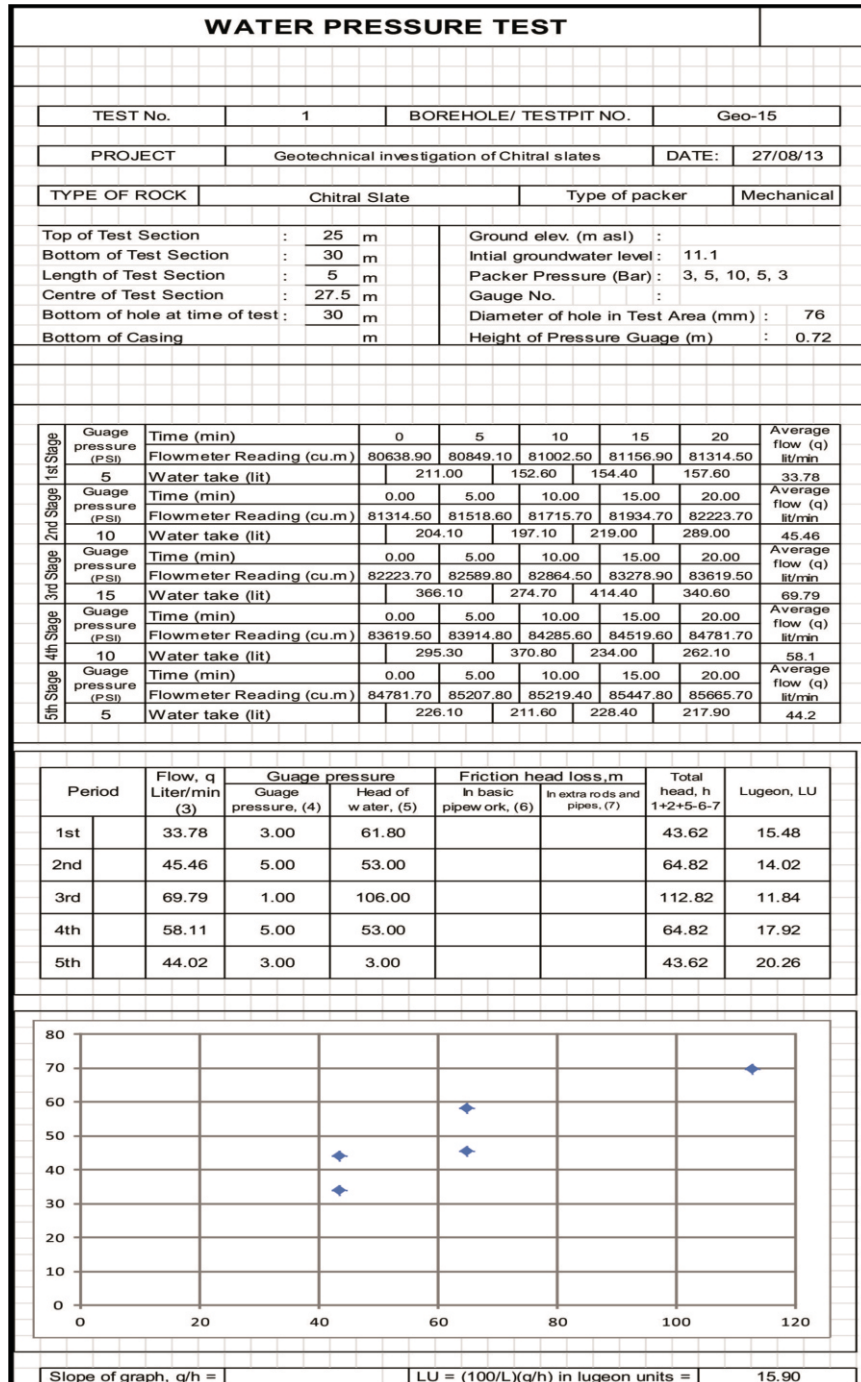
WATER PRESSURE TEST

| TEST No. | 1 | BOREHOLE/ TESTPIT NO. | Geo-15 |
|---|---|---|---|

| PROJECT | Geotechnical investigation of Chitral slates | DATE: | 27/08/13 |
|---|---|---|---|

| TYPE OF ROCK | Chitral Slate | Type of packer | Mechanical |
|---|---|---|---|

Top of Test Section : 25 m
Bottom of Test Section : 30 m
Length of Test Section : 5 m
Centre of Test Section : 27.5 m
Bottom of hole at time of test : 30 m
Bottom of Casing m

Ground elev. (m asl) :
Intial groundwater level : 11.1
Packer Pressure (Bar) : 3, 5, 10, 5, 3
Gauge No. :
Diameter of hole in Test Area (mm) : 76
Height of Pressure Guage (m) : 0.72

| Stage | Guage pressure (PSI) | | | | | | | Average flow (q) lit/min |
|---|---|---|---|---|---|---|---|---|
| 1st Stage | Guage pressure (PSI) | Time (min) | 0 | 5 | 10 | 15 | 20 | Average flow (q) lit/min |
| | | Flowmeter Reading (cu.m) | 80638.90 | 80849.10 | 81002.50 | 81156.90 | 81314.50 | |
| | 5 | Water take (lit) | | 211.00 | 152.60 | 154.40 | 157.60 | 33.78 |
| 2nd Stage | Guage pressure (PSI) | Time (min) | 0.00 | 5.00 | 10.00 | 15.00 | 20.00 | Average flow (q) lit/min |
| | | Flowmeter Reading (cu.m) | 81314.50 | 81518.60 | 81715.70 | 81934.70 | 82223.70 | |
| | 10 | Water take (lit) | | 204.10 | 197.10 | 219.00 | 289.00 | 45.46 |
| 3rd Stage | Guage pressure (PSI) | Time (min) | 0.00 | 5.00 | 10.00 | 15.00 | 20.00 | Average flow (q) lit/min |
| | | Flowmeter Reading (cu.m) | 82223.70 | 82589.80 | 82864.50 | 83278.90 | 83619.50 | |
| | 15 | Water take (lit) | | 366.10 | 274.70 | 414.40 | 340.60 | 69.79 |
| 4th Stage | Guage pressure (PSI) | Time (min) | 0.00 | 5.00 | 10.00 | 15.00 | 20.00 | Average flow (q) lit/min |
| | | Flowmeter Reading (cu.m) | 83619.50 | 83914.80 | 84285.60 | 84519.60 | 84781.70 | |
| | 10 | Water take (lit) | | 295.30 | 370.80 | 234.00 | 262.10 | 58.1 |
| 5th Stage | Guage pressure (PSI) | Time (min) | 0.00 | 5.00 | 10.00 | 15.00 | 20.00 | Average flow (q) lit/min |
| | | Flowmeter Reading (cu.m) | 84781.70 | 85207.80 | 85219.40 | 85447.80 | 85665.70 | |
| | 5 | Water take (lit) | | 226.10 | 211.60 | 228.40 | 217.90 | 44.2 |

| Period | Flow, q Liter/min (3) | Guage pressure, (4) | Head of water, (5) | In basic pipework, (6) | In extra rods and pipes, (7) | Total head, h 1+2+5-6-7 | Lugeon, LU |
|---|---|---|---|---|---|---|---|
| | | Guage pressure | | Friction head loss,m | | | |
| 1st | 33.78 | 3.00 | 61.80 | | | 43.62 | 15.48 |
| 2nd | 45.46 | 5.00 | 53.00 | | | 64.82 | 14.02 |
| 3rd | 69.79 | 1.00 | 106.00 | | | 112.82 | 11.84 |
| 4th | 58.11 | 5.00 | 53.00 | | | 64.82 | 17.92 |
| 5th | 44.02 | 3.00 | 3.00 | | | 43.62 | 20.26 |

80
70
60
50
40
30
20
10
0
0 20 40 60 80 100 120

Slope of graph, q/h = | LU = (100/L)(q/h) in lugeon units = | 15.90